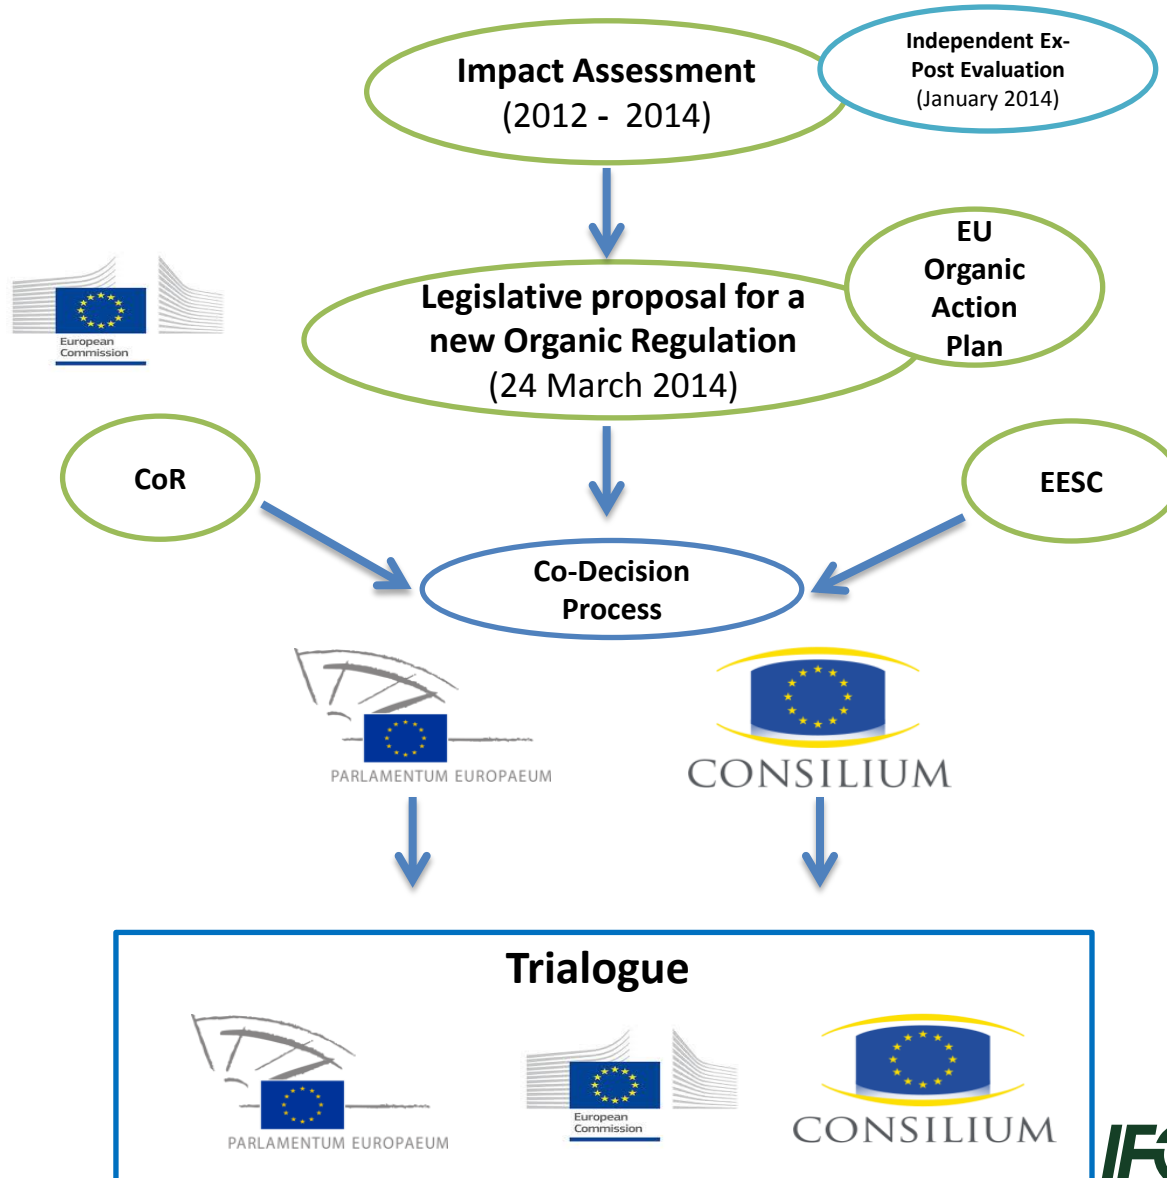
Impact Assessment
(2012 - 2014)

Independent Ex-Post Evaluation
(January 2014)

European Commission

Legislative proposal for a new Organic Regulation
(24 March 2014)

EU Organic Action Plan

CoR

EESC

Co-Decision Process

PARLAMENTUM EUROPAEUM

CONSILIUM

Trialogue

PARLAMENTUM EUROPAEUM

European Commission

CONSILIUM

IF